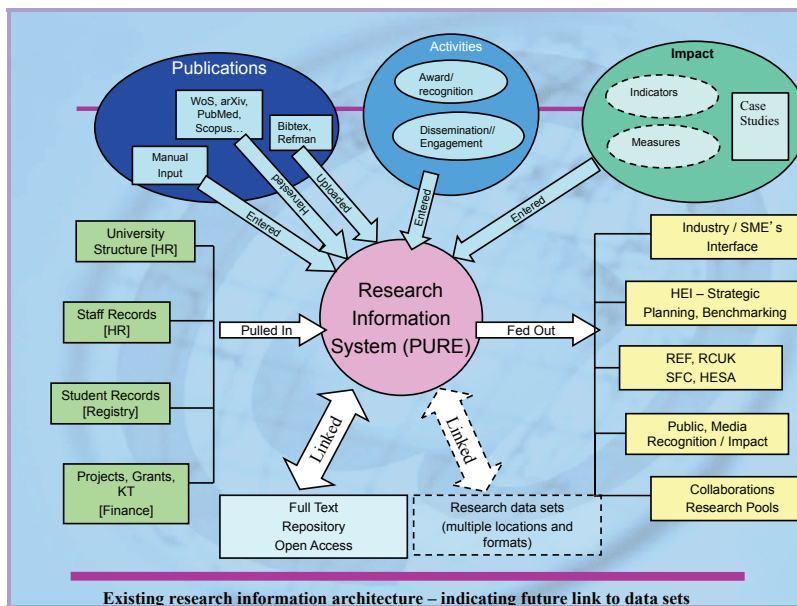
Publications

WoS, arXiv, PubMed, Scopus…

Bibtex, Refman

Manual Input

Harvested

Uploaded

Entered

Activities

Award/ recognition

Dissemination// Engagement

Entered

Impact

Indicators

Measures

Case Studies

Entered

University Structure [HR]

Staff Records [HR]

Student Records [Registry]

Projects, Grants, KT [Finance]

Pulled In

Research Information System (PURE)

Fed Out

Industry / SME's Interface

HEI – Strategic Planning, Benchmarking

REF, RCUK SFC, HESA

Public, Media Recognition / Impact

Collaborations Research Pools

Linked

Linked

Full Text Repository Open Access

Research data sets (multiple locations and formats)

Existing research information architecture – indicating future link to data sets